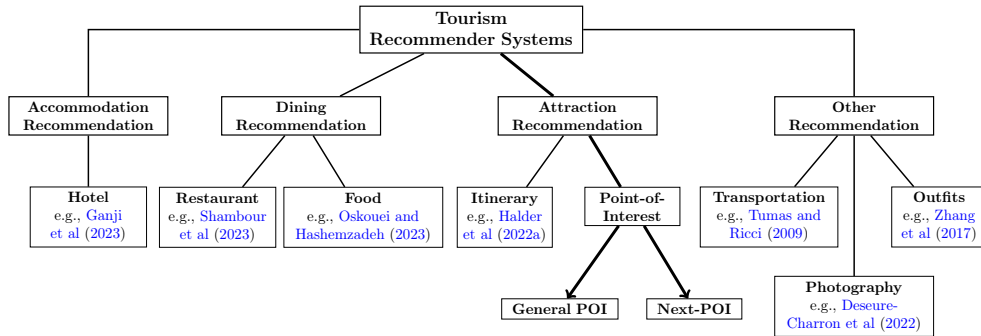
Tourism Recommender Systems

Accommodation Recommendation

Dining Recommendation

Attraction Recommendation

Other Recommendation

Hotel e.g., Ganji et al (2023)

Restaurant e.g., Shambour et al (2023)

Food e.g., Oskouei and Hashemzadeh (2023)

Itinerary e.g., Halder et al (2022a)

Point-of-Interest

Transportation e.g., Tumas and Ricci (2009)

Outfits e.g., Zhang et al (2017)

General POI

Next-POI

Photography e.g., Deseure-Charron et al (2022)